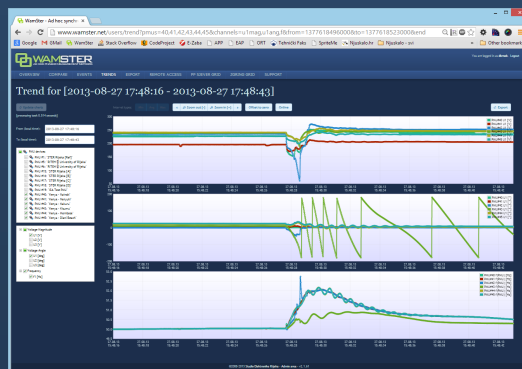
WAMSTER - Ad hoc synch

www.wamster.net/users/trend?pmus=40,41,42,43,44,45&channels=u1magu1ang,f&from=1377618496000&to=1377618523000#end

Google EMail WAMSTER Stack Overflow CodeProject E-Zaba APP EAP ORT Tehnički Fakultet SpiteMe Njuskalo Other bookmarks

WAMSTER

OVERVIEW COMPARE EVENTS TREND EXPORT REMOTE ACCESS PF GRIDS GRID USING GRID SUPPORT

Trend for [2013-08-27 17:48:16 - 2013-08-27 17:48:43]

From (local time): 2013-08-27 17:48:16

To (local time): 2013-08-27 17:48:43

PMU devices

Voltage Magnitude

Voltage Angle

Frequency

Export

Refresh